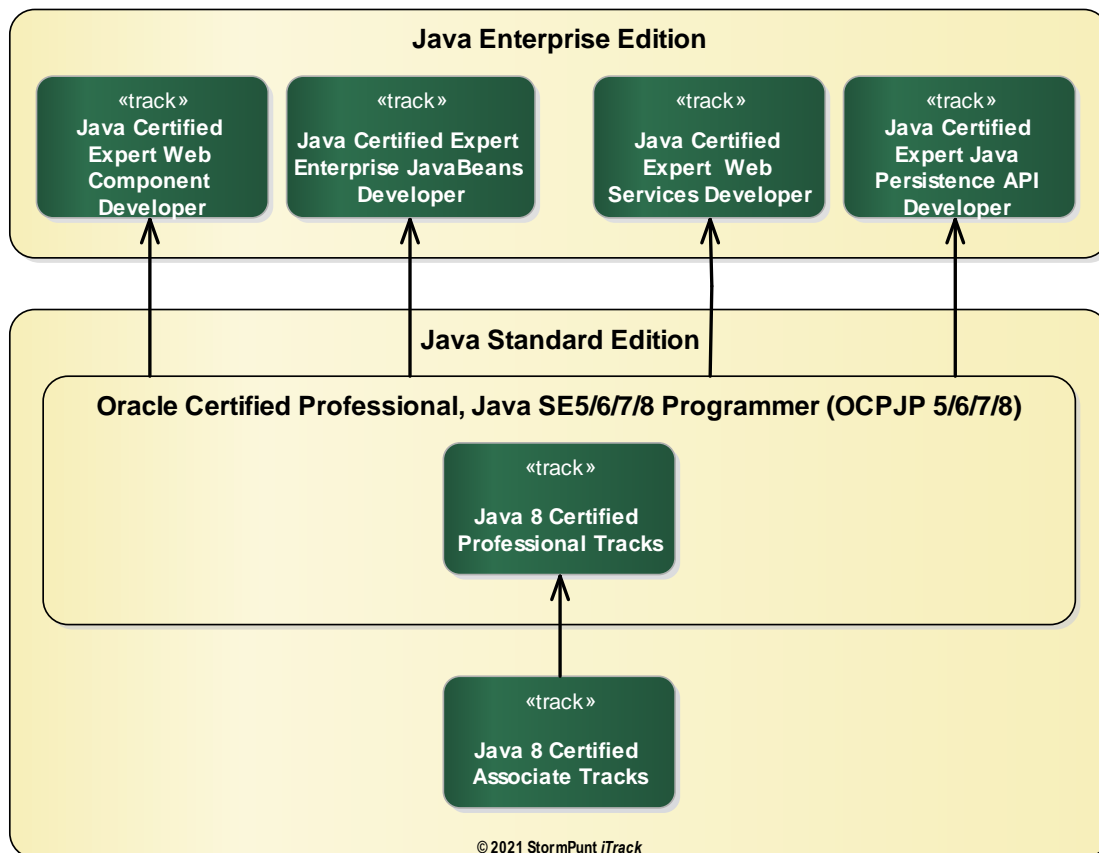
Java Enterprise Edition

«track»
Java Certified Expert Web Component Developer

«track»
Java Certified Expert Enterprise JavaBeans Developer

«track»
Java Certified Expert Web Services Developer

«track»
Java Certified Expert Java Persistence API Developer

Java Standard Edition

Oracle Certified Professional, Java SE5/6/7/8 Programmer (OCPJP 5/6/7/8)

«track»
Java 8 Certified Professional Tracks

«track»
Java 8 Certified Associate Tracks

© 2021 StormPunt iTrack